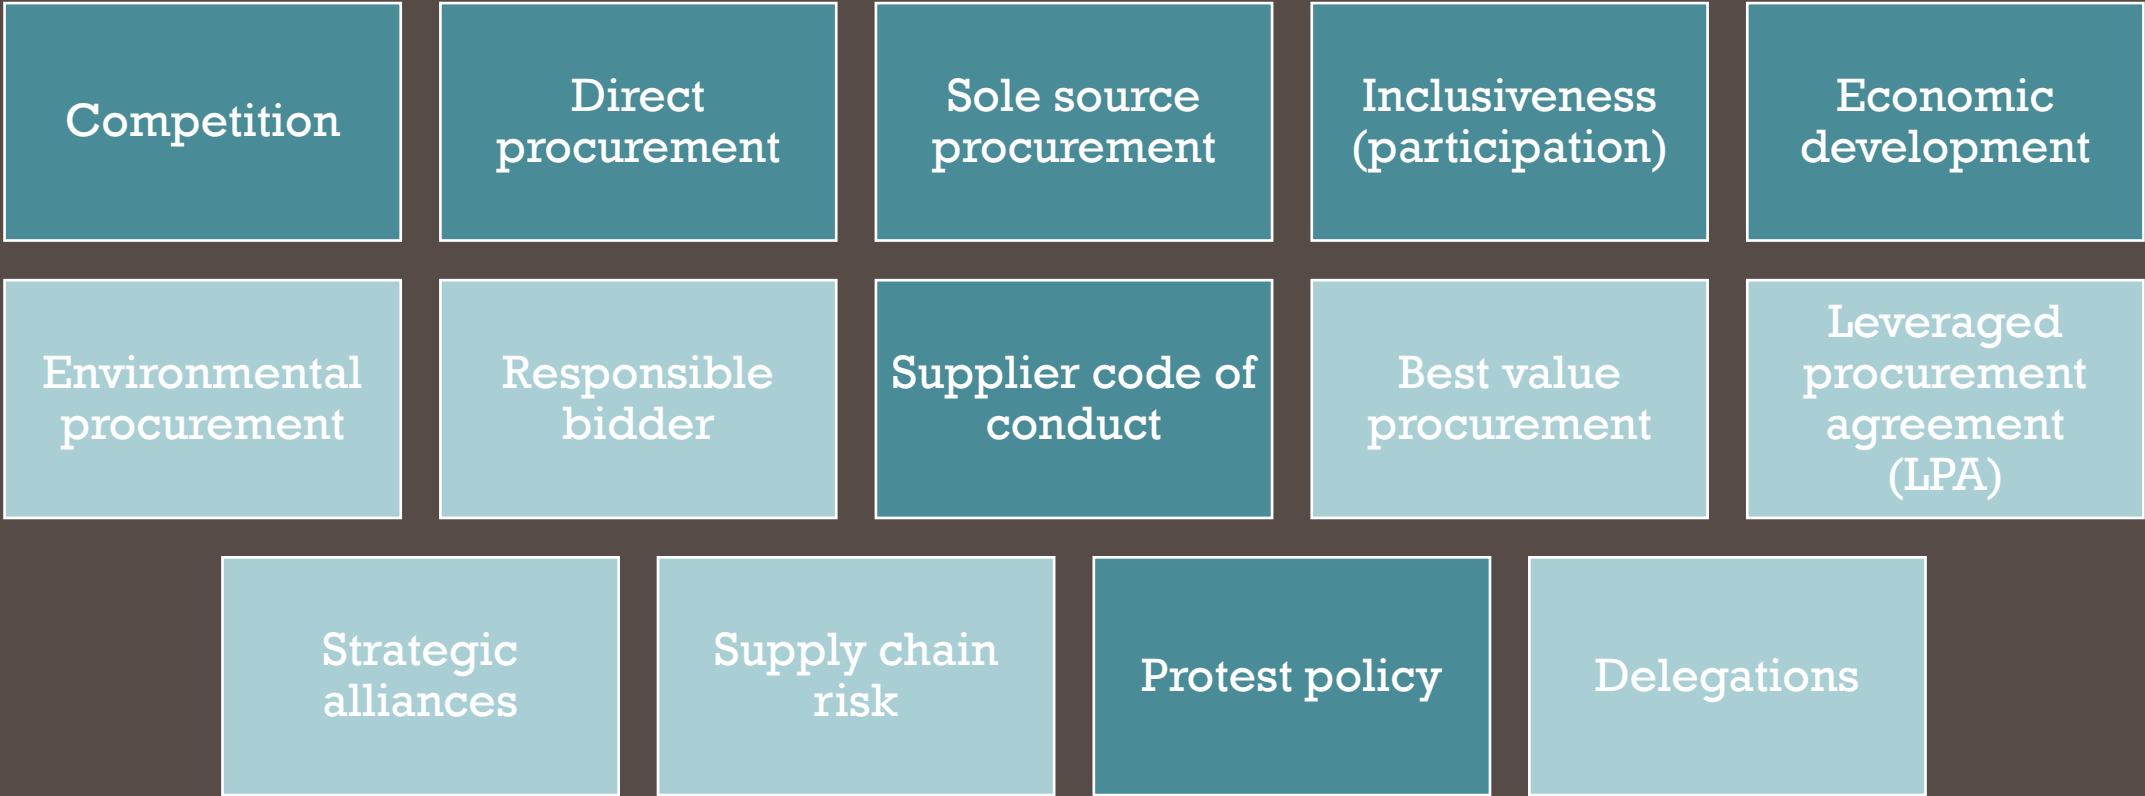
Competition

Direct procurement

Sole source procurement

Inclusiveness (participation)

Economic development

Environmental procurement

Responsible bidder

Supplier code of conduct

Best value procurement

Leveraged procurement agreement (LPA)

Strategic alliances

Supply chain risk

Protest policy

Delegations